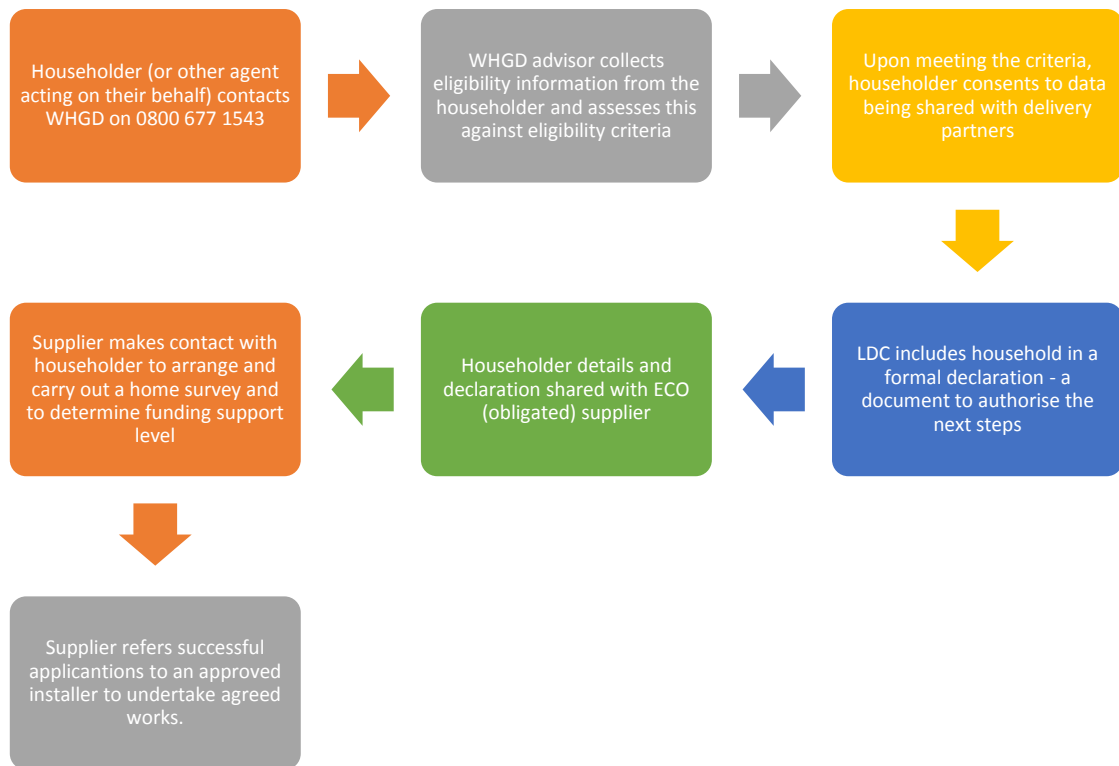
Householder (or other agent acting on their behalf) contacts WHGD on 0800 677 1543

WHGD advisor collects eligibility information from the householder and assesses this against eligibility criteria

Upon meeting the criteria, householder consents to data being shared with delivery partners

LDC includes household in a formal declaration - a document to authorise the next steps

Householder details and declaration shared with ECO (obligated) supplier

Supplier makes contact with householder to arrange and carry out a home survey and to determine funding support level

Supplier refers successful applicantions to an approved installer to undertake agreed works.